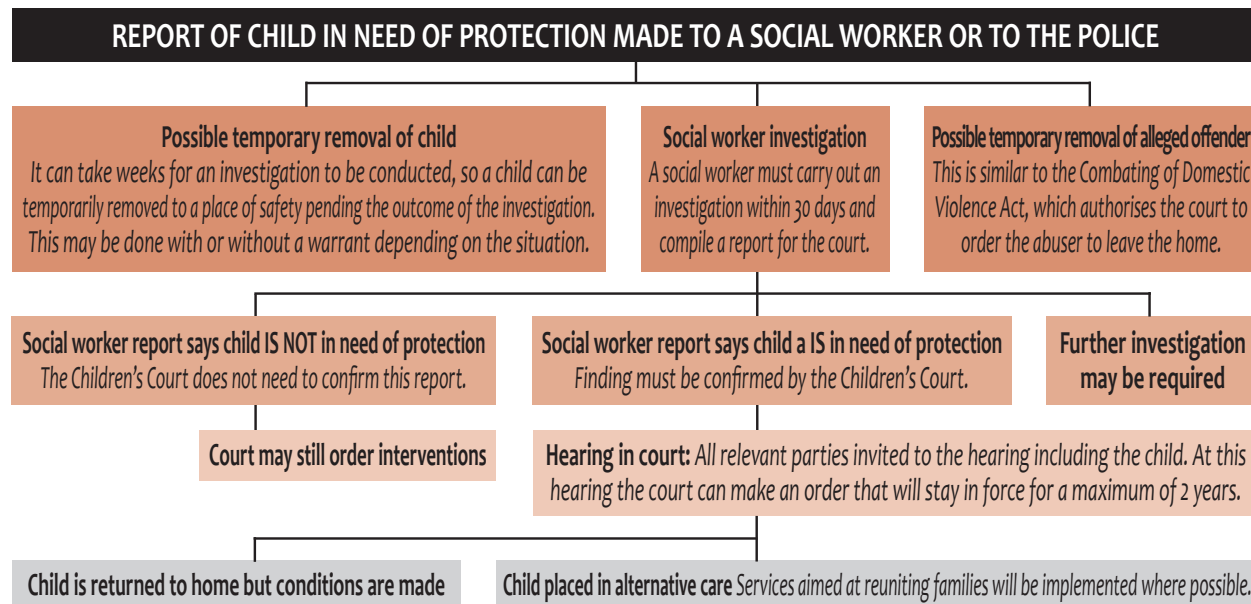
REPORT OF CHILD IN NEED OF PROTECTION MADE TO A SOCIAL WORKER OR TO THE POLICE

Possible temporary removal of child
It can take weeks for an investigation to be conducted, so a child can be temporarily removed to a place of safety pending the outcome of the investigation. This may be done with or without a warrant depending on the situation.

Social worker investigation
A social worker must carry out an investigation within 30 days and compile a report for the court.

Possible temporary removal of alleged offender
This is similar to the Combating of Domestic Violence Act, which authorises the court to order the abuser to leave the home.

Social worker report says child IS NOT in need of protection
The Children's Court does not need to confirm this report.

Social worker report says child a IS in need of protection
Finding must be confirmed by the Children's Court.

Further investigation may be required

Court may still order interventions

Hearing in court: All relevant parties invited to the hearing including the child. At this hearing the court can make an order that will stay in force for a maximum of 2 years.

Child is returned to home but conditions are made

Child placed in alternative care Services aimed at reuniting families will be implemented where possible.